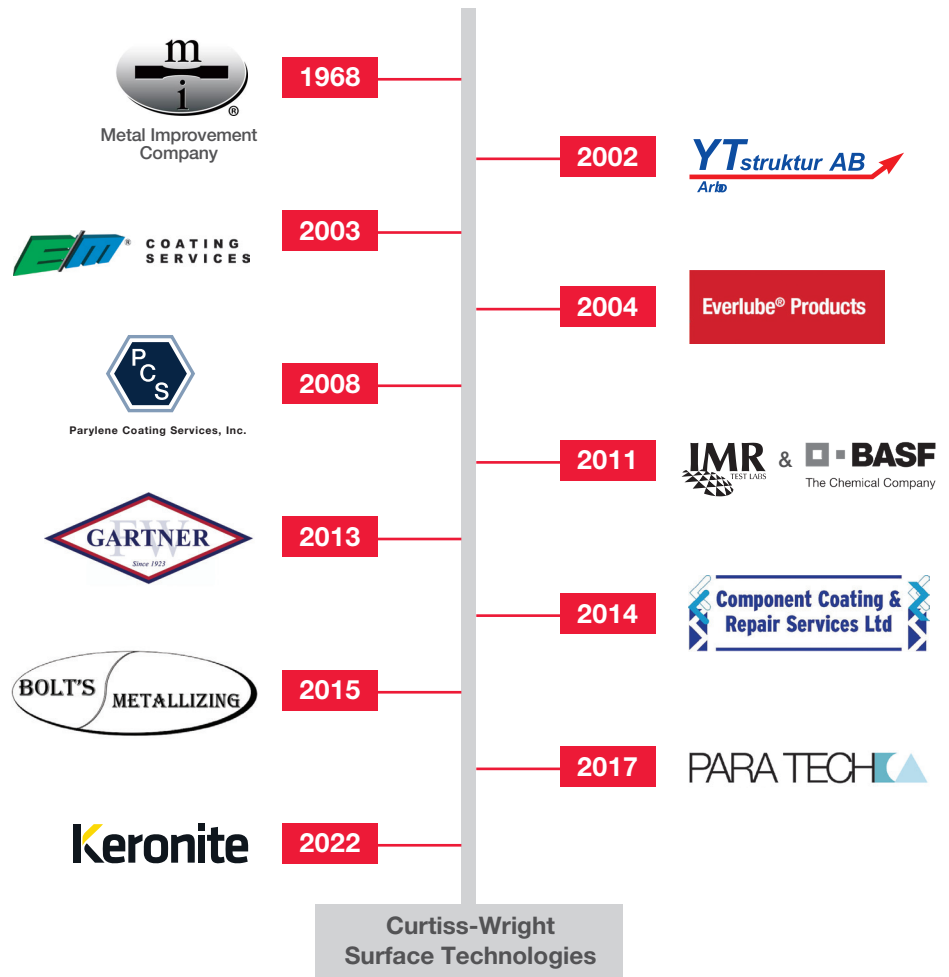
m
i
®
Metal Improvement Company

1968

2002

YTstruktur AB
Arbo

2003

E/M® COATING SERVICES

2004

Everlube® Products

PCS
Parylene Coating Services, Inc.

2008

2011

IMR TEST LABS & BASF
The Chemical Company

FW
GARTNER
Since 1923

2013

2014

Component Coating & Repair Services Ltd

BOLT'S METALLIZING

2015

2017

PARA TECH

Keronite

2022

Curtiss-Wright Surface Technologies